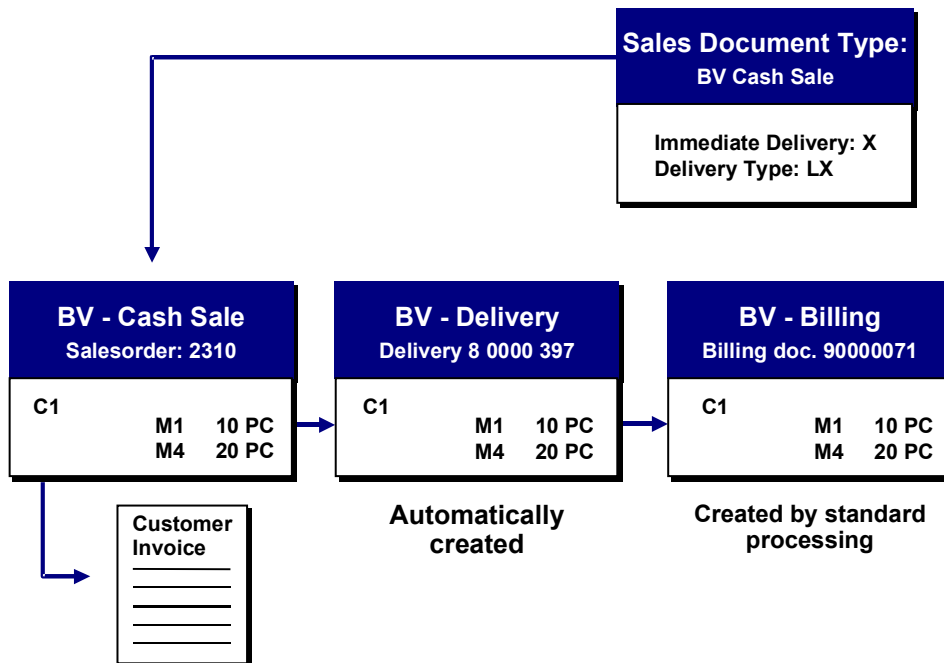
Sales Document Type:
BV Cash Sale

Immediate Delivery: X
Delivery Type: LX

BV - Cash Sale
Salesorder: 2310

C1
M1 10 PC
M4 20 PC

BV - Delivery
Delivery 8 0000 397

C1
M1 10 PC
M4 20 PC

BV - Billing
Billing doc. 90000071

C1
M1 10 PC
M4 20 PC

Customer Invoice

Automatically created

Created by standard processing